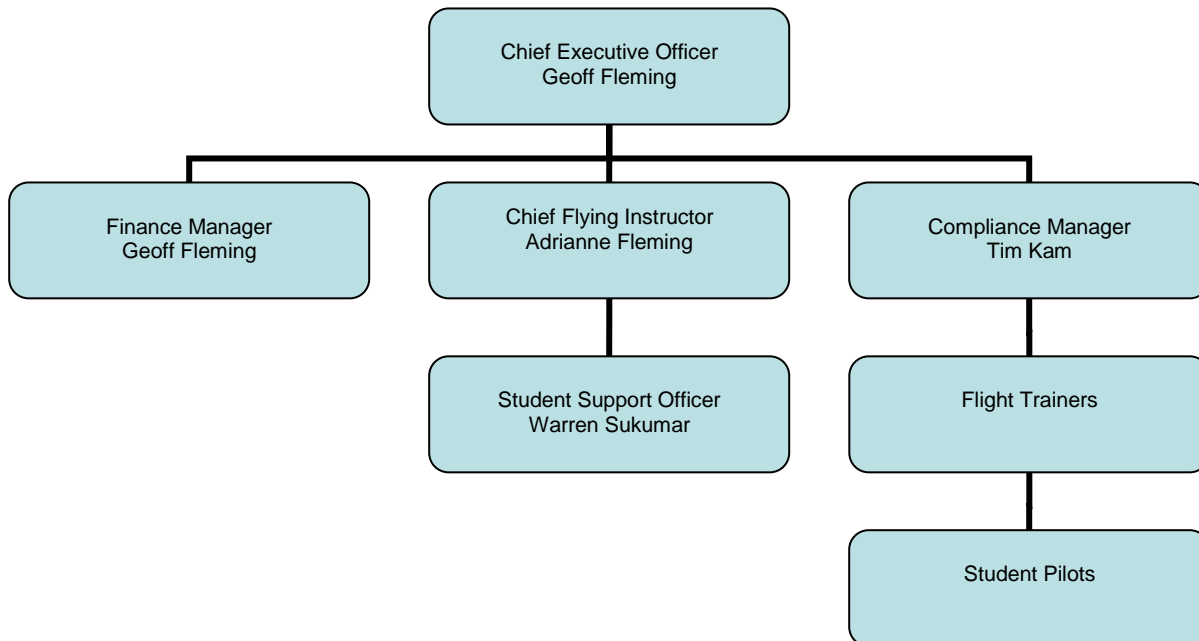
Chief Executive Officer
Geoff Fleming

Finance Manager
Geoff Fleming

Chief Flying Instructor
Adrianne Fleming

Compliance Manager
Tim Kam

Student Support Officer
Warren Sukumar

Flight Trainers

Student Pilots